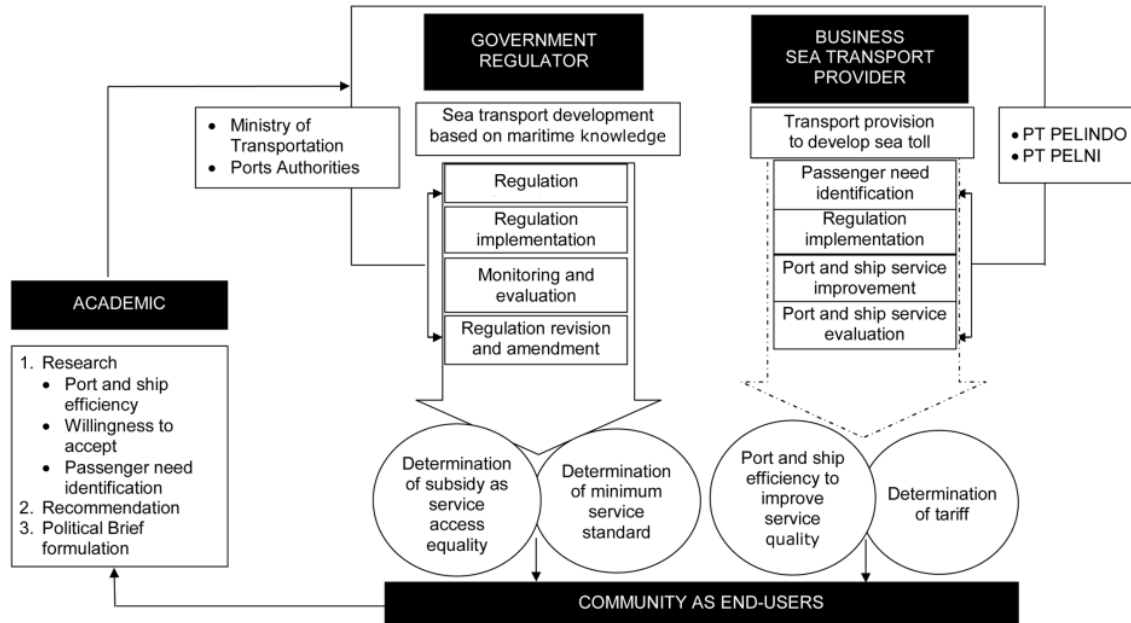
GOVERNMENT REGULATOR

BUSINESS SEA TRANSPORT PROVIDER

- Ministry of Transportation
- Ports Authorities

Sea transport development based on maritime knowledge

Transport provision to develop sea toll

- PT PELINDO
- PT PELNI

Regulation

Regulation implementation

Monitoring and evaluation

Regulation revision and amendment

Passenger need identification

Regulation implementation

Port and ship service improvement

Port and ship service evaluation

ACADEMIC

1. Research
   - Port and ship efficiency
   - Willingness to accept
   - Passenger need identification
2. Recommendation
3. Political Brief formulation

Determination of subsidy as service access equality

Determination of minimum service standard

Port and ship efficiency to improve service quality

Determination of tariff

COMMUNITY AS END-USERS